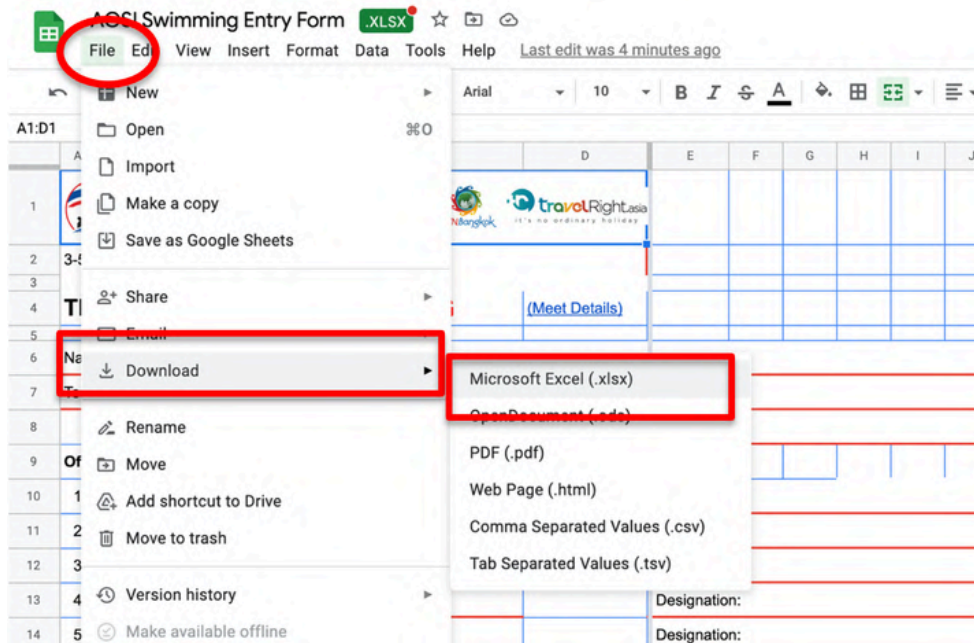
AOSI Swimming Entry Form .XLSX

File Edit View Insert Format Data Tools Help Last edit was 4 minutes ago

Arial 10 B I S A

A1:D1

New
Open ⌘O
Import
Make a copy
Save as Google Sheets
Share
Email
Download
Rename
Move
Add shortcut to Drive
Move to trash
Version history
Make available offline

Microsoft Excel (.xlsx)
OpenDocument (.ods)
PDF (.pdf)
Web Page (.html)
Comma Separated Values (.csv)
Tab Separated Values (.tsv)

A D E F G H I J
1 2 3 4 5 6 7 8 9 10 11 12 13 14

3-5
Th
Na
To
Of
1
2
3
4
5

Bangkok travelRight.asia it's no ordinary holiday

(Meet Details)

Designation:
Designation: